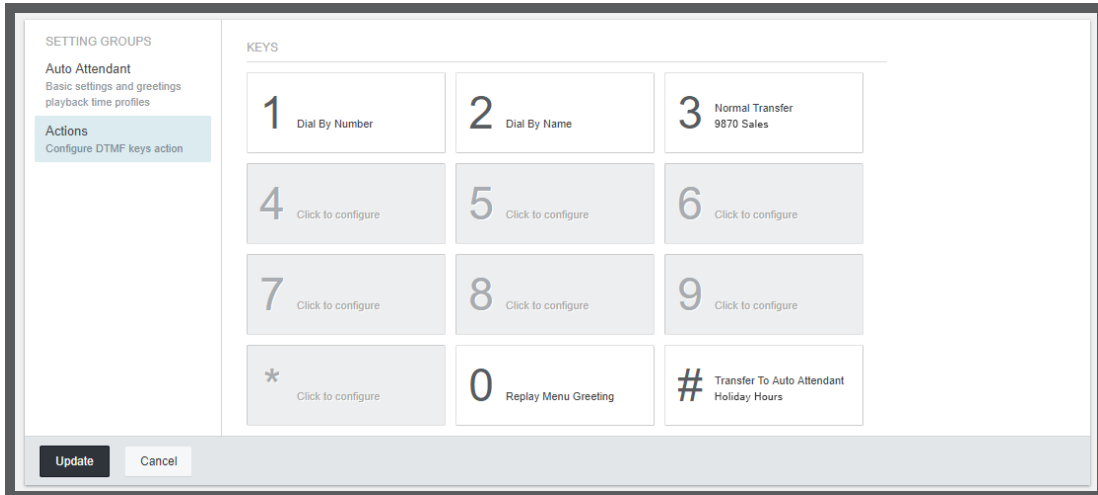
SETTING GROUPS

Auto Attendant
Basic settings and greetings playback time profiles

Actions
Configure DTMF keys action

KEYS

| | | |
|---|---|---|
| 1 Dial By Number | 2 Dial By Name | 3 Normal Transfer 9870 Sales |
| 4 Click to configure | 5 Click to configure | 6 Click to configure |
| 7 Click to configure | 8 Click to configure | 9 Click to configure |
| * Click to configure | 0 Replay Menu Greeting | # Transfer To Auto Attendant Holiday Hours |

Update
Cancel